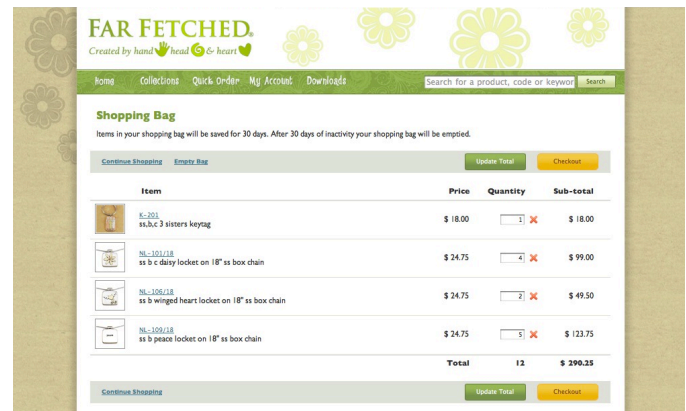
FAR FETCHED®
Created by hand head & heart

Home Collections Quick Order My Account Downloads Search for a product, code or keywor Search

Shopping Bag

Items in your shopping bag will be saved for 30 days. After 30 days of inactivity your shopping bag will be emptied.

Continue Shopping Empty Bag Update Total Checkout

| | Item | Price | Quantity | Sub-total |
|---|---|---|---|---|
| | K-201 ss,b,c 3 sisters keytag | $ 18.00 | 1 | $ 18.00 |
| | NL-101/18 ss b c daisy locket on 18" ss box chain | $ 24.75 | 4 | $ 99.00 |
| | NL-106/18 ss b winged heart locket on 18" ss box chain | $ 24.75 | 2 | $ 49.50 |
| | NL-109/18 ss b peace locket on 18" ss box chain | $ 24.75 | 5 | $ 123.75 |
| | | Total | 12 | $ 290.25 |

Continue Shopping Update Total Checkout